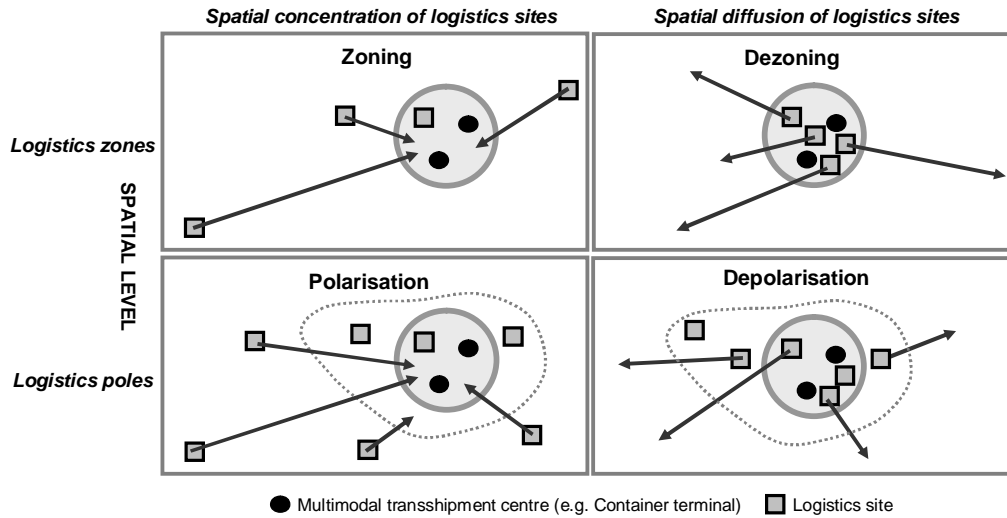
Spatial concentration of logistics sites

Spatial diffusion of logistics sites

Zoning

Dezoning

Logistics zones

SPATIAL LEVEL

Polarisation

Depolarisation

Logistics poles

Multimodal transshipment centre (e.g. Container terminal)

Logistics site